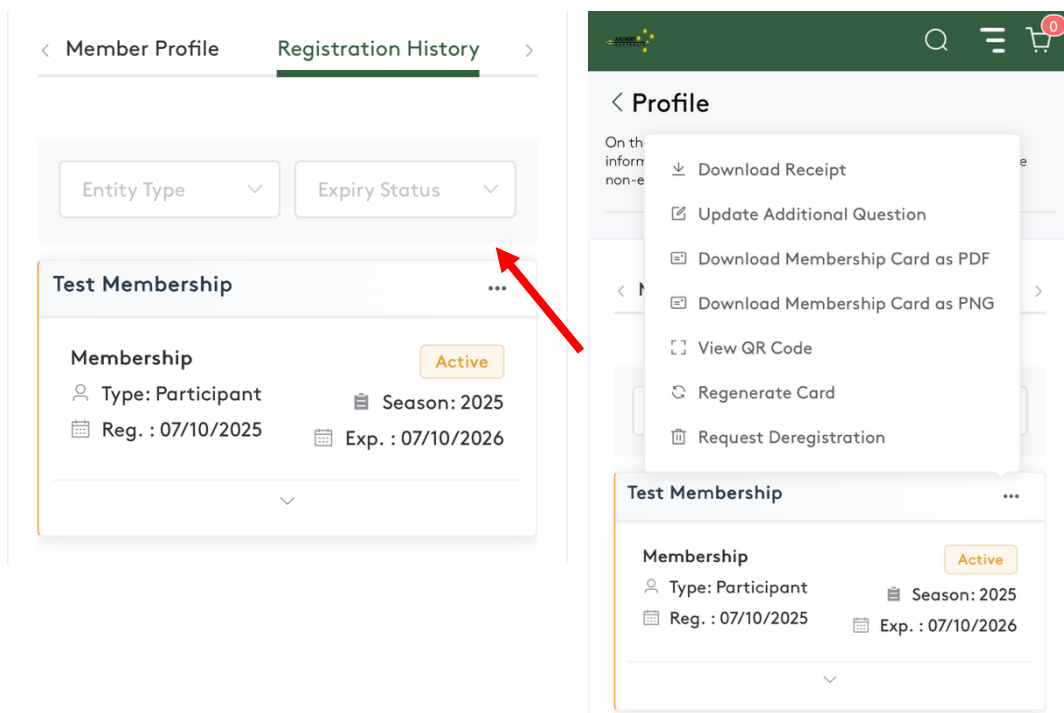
Member Profile
Registration History

Entity Type
Expiry Status

Test Membership
...

Membership
Active
Type: Participant
Season: 2025
Reg. : 07/10/2025
Exp. : 07/10/2026

ARCHERY AUSTRALIA
0

Profile

On th
inform
non-e
e

Download Receipt
Update Additional Question
Download Membership Card as PDF
Download Membership Card as PNG
View QR Code
Regenerate Card
Request Deregistration

M

Test Membership
...

Membership
Active
Type: Participant
Season: 2025
Reg. : 07/10/2025
Exp. : 07/10/2026